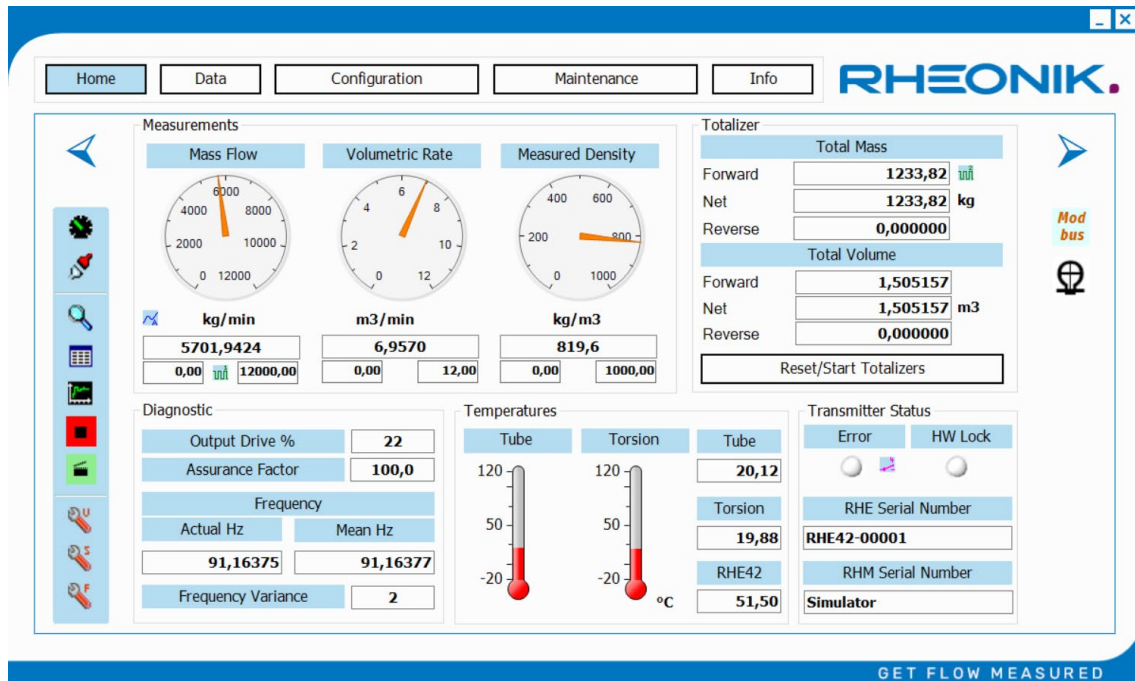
Home | Data | Configuration | Maintenance | Info

RHEONIK.

Measurements

Mass Flow

6000
4000 8000
2000 10000
0 12000

kg/min
5701,9424
0,00 12000,00

Volumetric Rate

6
4 8
2 10
0 12

m3/min
6,9570
0,00 12,00

Measured Density

400 600
200 800
0 1000

kg/m3
819,6
0,00 1000,00

Totalizer

Total Mass
Forward 1233,82
Net 1233,82 kg
Reverse 0,000000

Total Volume
Forward 1,505157
Net 1,505157 m3
Reverse 0,000000

Reset/Start Totalizers

Mod bus

Diagnostic

Output Drive % 22
Assurance Factor 100,0

Frequency
Actual Hz | Mean Hz
91,16375 | 91,16377

Frequency Variance 2

Temperatures

Tube | Torsion | Tube
120 | 120 | 20,12
50 | 50 | Torsion
-20 | -20 | 19,88
°C | RHE42
51,50

Transmitter Status

Error | HW Lock

RHE Serial Number
RHE42-00001

RHM Serial Number
Simulator

GET FLOW MEASURED